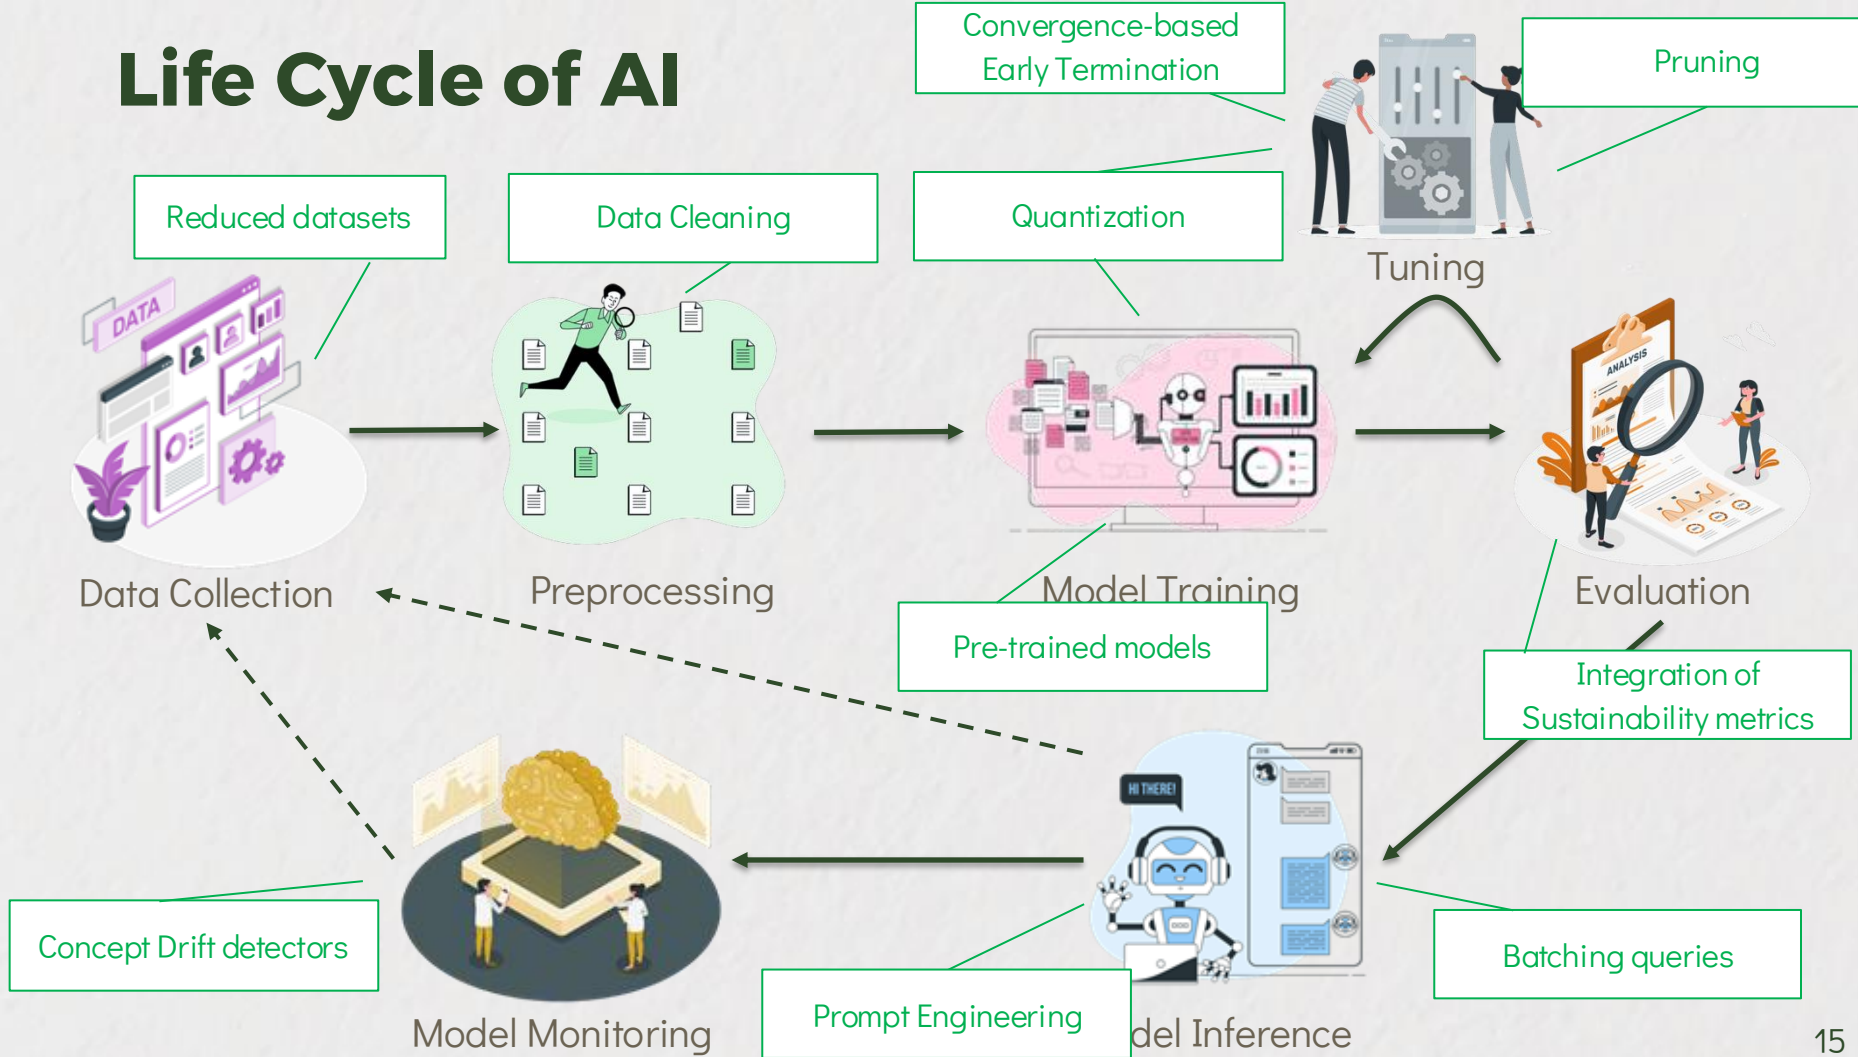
Life Cycle of AI

Convergence-based Early Termination

Pruning

Reduced datasets

Data Cleaning

Quantization

Tuning

DATA

ANALYSIS

Data Collection

Preprocessing

Model Training

Evaluation

Pre-trained models

Integration of Sustainability metrics

HI THERE!

Concept Drift detectors

Batching queries

Prompt Engineering

Model Monitoring

del Inference

15